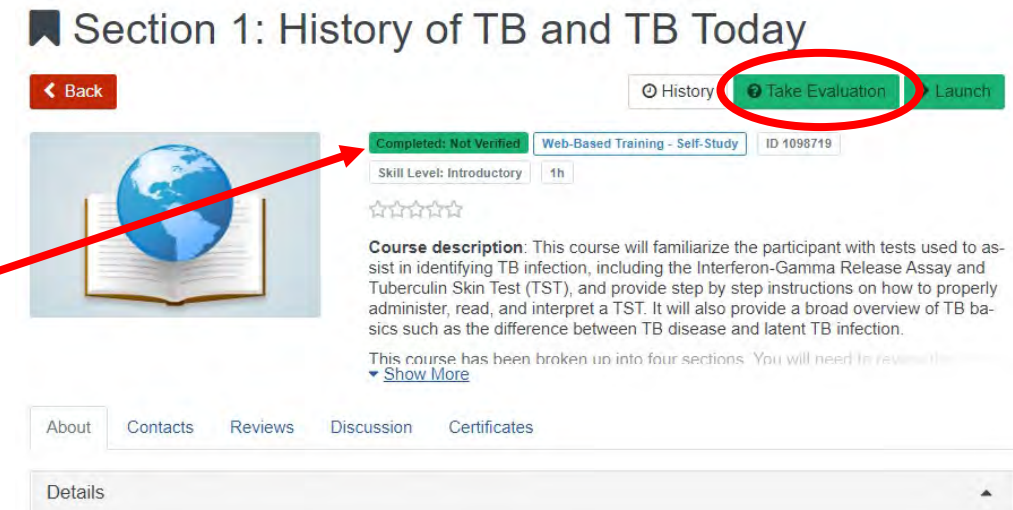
Section 1: History of TB and TB Today

Back

History Take Evaluation Launch

Completed: Not Verified Web-Based Training - Self-Study ID 1098719

Skill Level: Introductory 1h

**Course description**: This course will familiarize the participant with tests used to assist in identifying TB infection, including the Interferon-Gamma Release Assay and Tuberculin Skin Test (TST), and provide step by step instructions on how to properly administer, read, and interpret a TST. It will also provide a broad overview of TB basics such as the difference between TB disease and latent TB infection.

This course has been broken up into four sections. You will need to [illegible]

Show More

About Contacts Reviews Discussion Certificates

Details